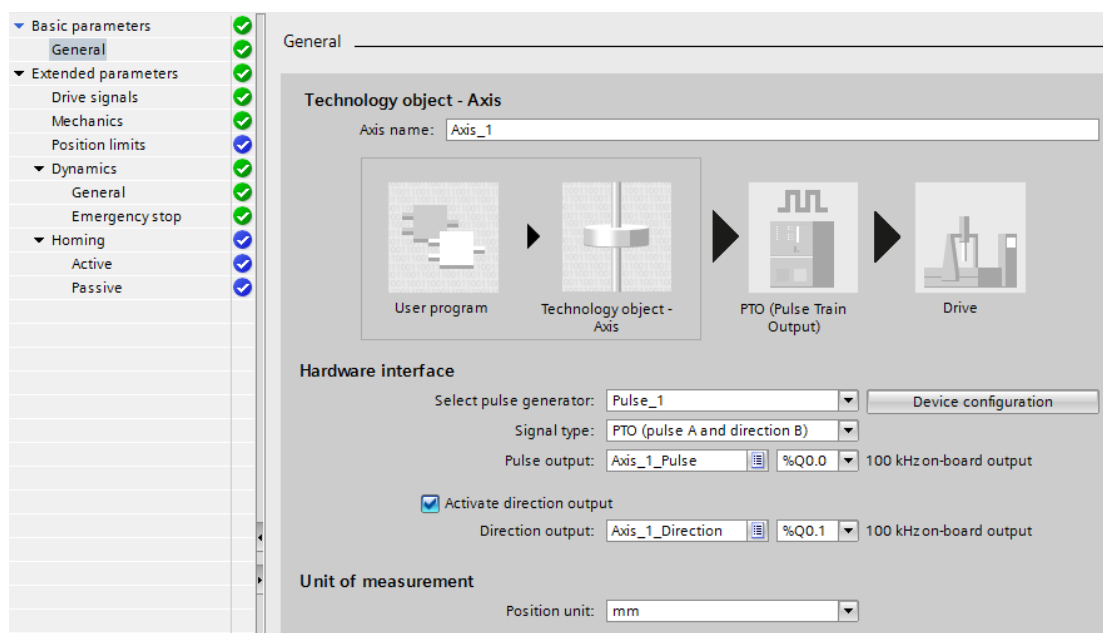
Basic parameters
General
Extended parameters
Drive signals
Mechanics
Position limits
Dynamics
General
Emergency stop
Homing
Active
Passive

General

Technology object - Axis

Axis name: Axis_1

User program
Technology object - Axis
PTO (Pulse Train Output)
Drive

Hardware interface

Select pulse generator: Pulse_1
Device configuration
Signal type: PTO (pulse A and direction B)
Pulse output: Axis_1_Pulse %Q0.0 100 kHz on-board output

Activate direction output

Direction output: Axis_1_Direction %Q0.1 100 kHz on-board output

Unit of measurement

Position unit: mm